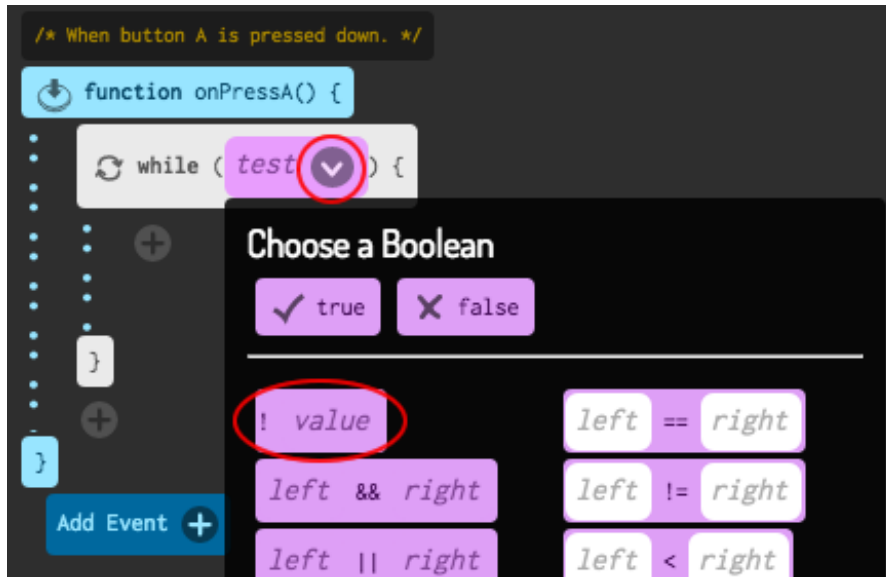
/* When button A is pressed down. */

function onPressA() {

while ( test ) {

}

}

Add Event

Choose a Boolean

true false

! value

left == right

left && right

left != right

left || right

left < right